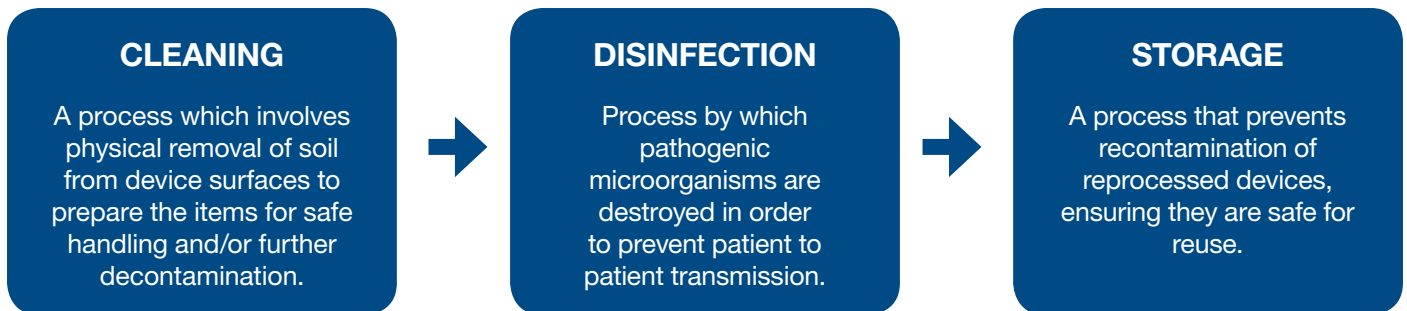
CLEANING

A process which involves physical removal of soil from device surfaces to prepare the items for safe handling and/or further decontamination.

DISINFECTION

Process by which pathogenic microorganisms are destroyed in order to prevent patient to patient transmission.

STORAGE

A process that prevents recontamination of reprocessed devices, ensuring they are safe for reuse.